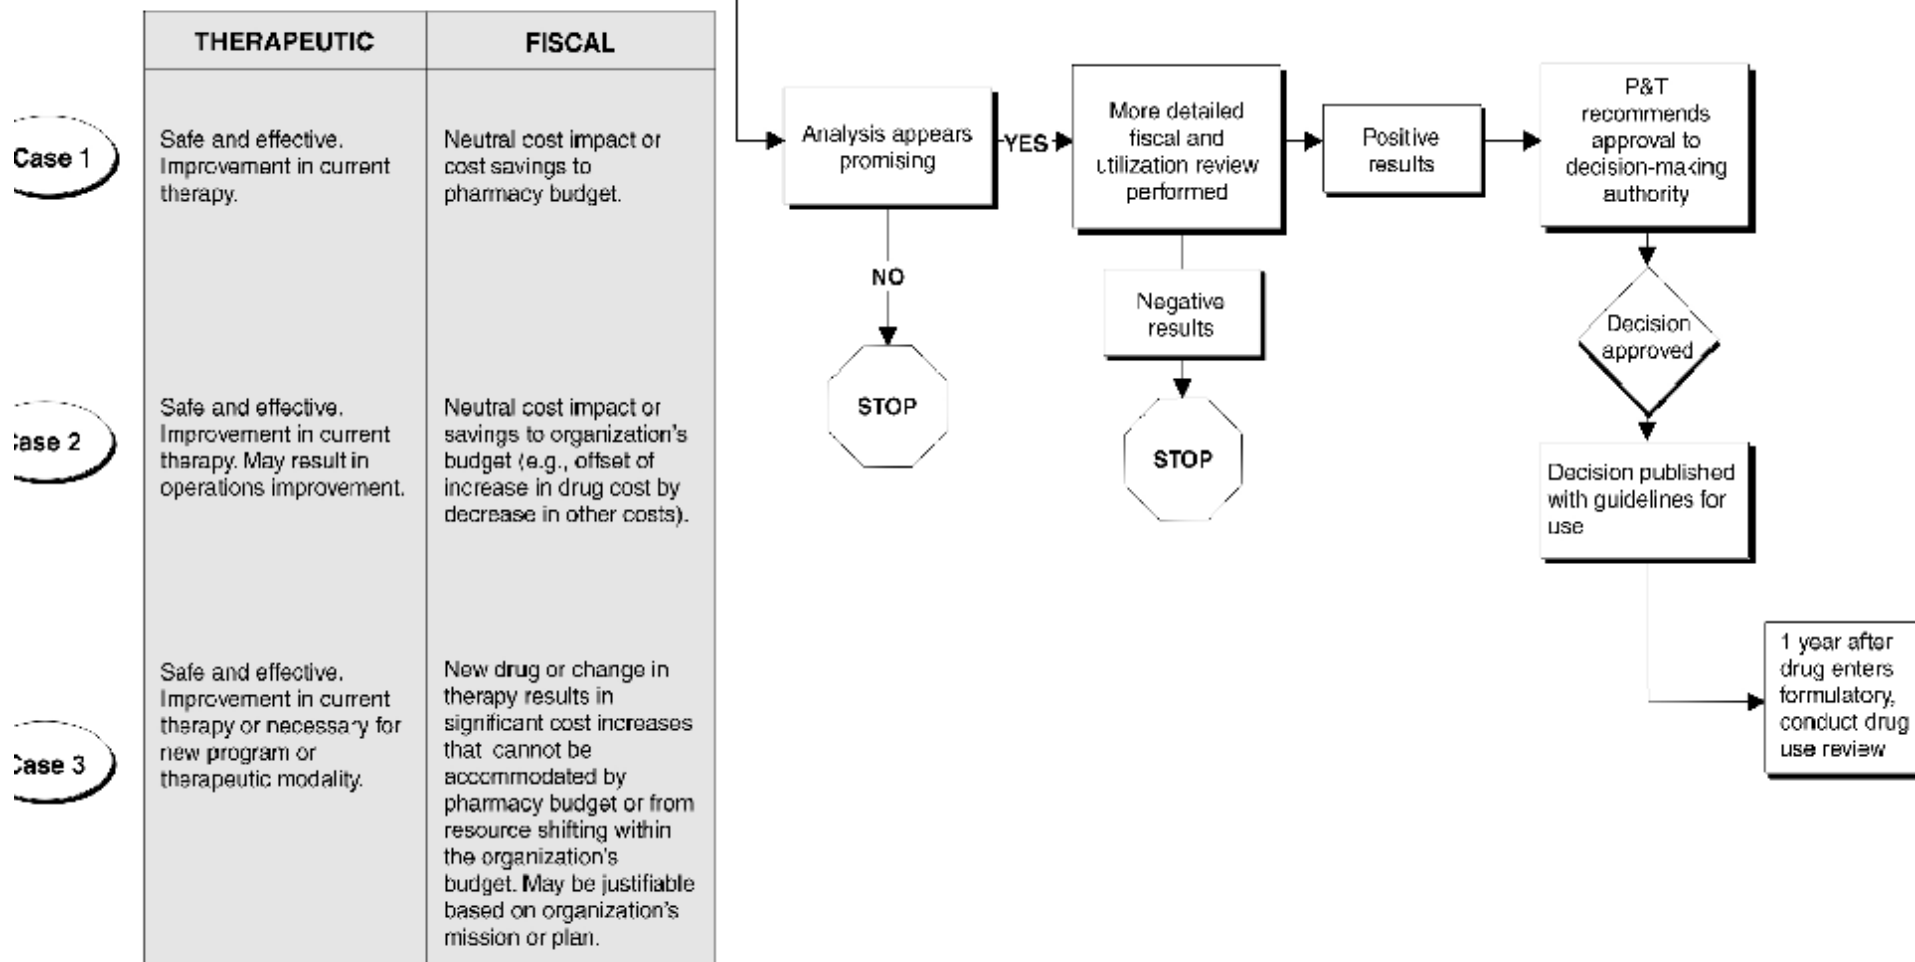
| | THERAPEUTIC | FISCAL |
|---|---|---|
| Case 1 | Safe and effective. Improvement in current therapy. | Neutral cost impact or cost savings to pharmacy budget. |
| Case 2 | Safe and effective. Improvement in current therapy. May result in operations improvement. | Neutral cost impact or savings to organization's budget (e.g., offset of increase in drug cost by decrease in other costs). |
| Case 3 | Safe and effective. Improvement in current therapy or necessary for new program or therapeutic modality. | New drug or change in therapy results in significant cost increases that cannot be accommodated by pharmacy budget or from resource shifting within the organization's budget. May be justifiable based on organization's mission or plan. |

Analysis appears promising

YES

NO

STOP

More detailed fiscal and utilization review performed

Negative results

STOP

Positive results

P&T recommends approval to decision-making authority

Decision approved

Decision published with guidelines for use

1 year after drug enters formulatory, conduct drug use review